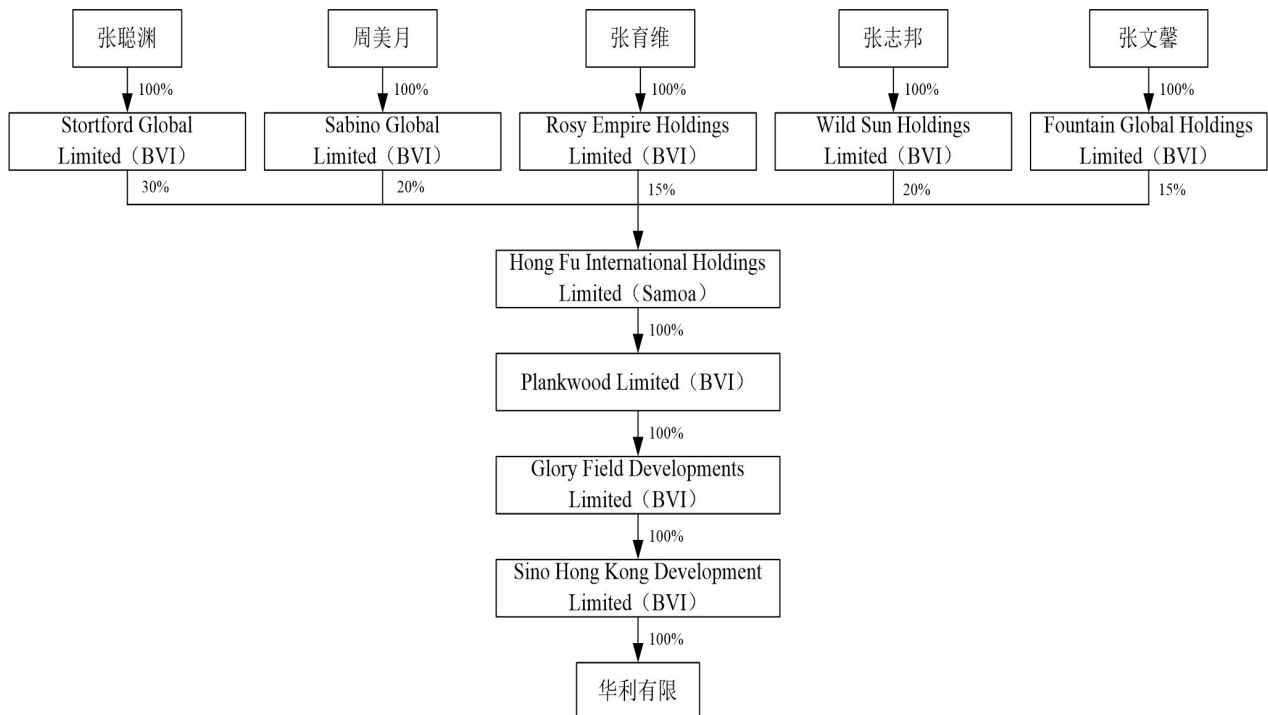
张聪渊

100%

Stortford Global Limited（BVI）

30%

周美月

100%

Sabino Global Limited（BVI）

20%

张育维

100%

Rosy Empire Holdings Limited（BVI）

15%

张志邦

100%

Wild Sun Holdings Limited（BVI）

20%

张文馨

100%

Fountain Global Holdings Limited（BVI）

15%

Hong Fu International Holdings Limited（Samoa）

100%

Plankwood Limited（BVI）

100%

Glory Field Developments Limited（BVI）

100%

Sino Hong Kong Development Limited（BVI）

100%

华利有限